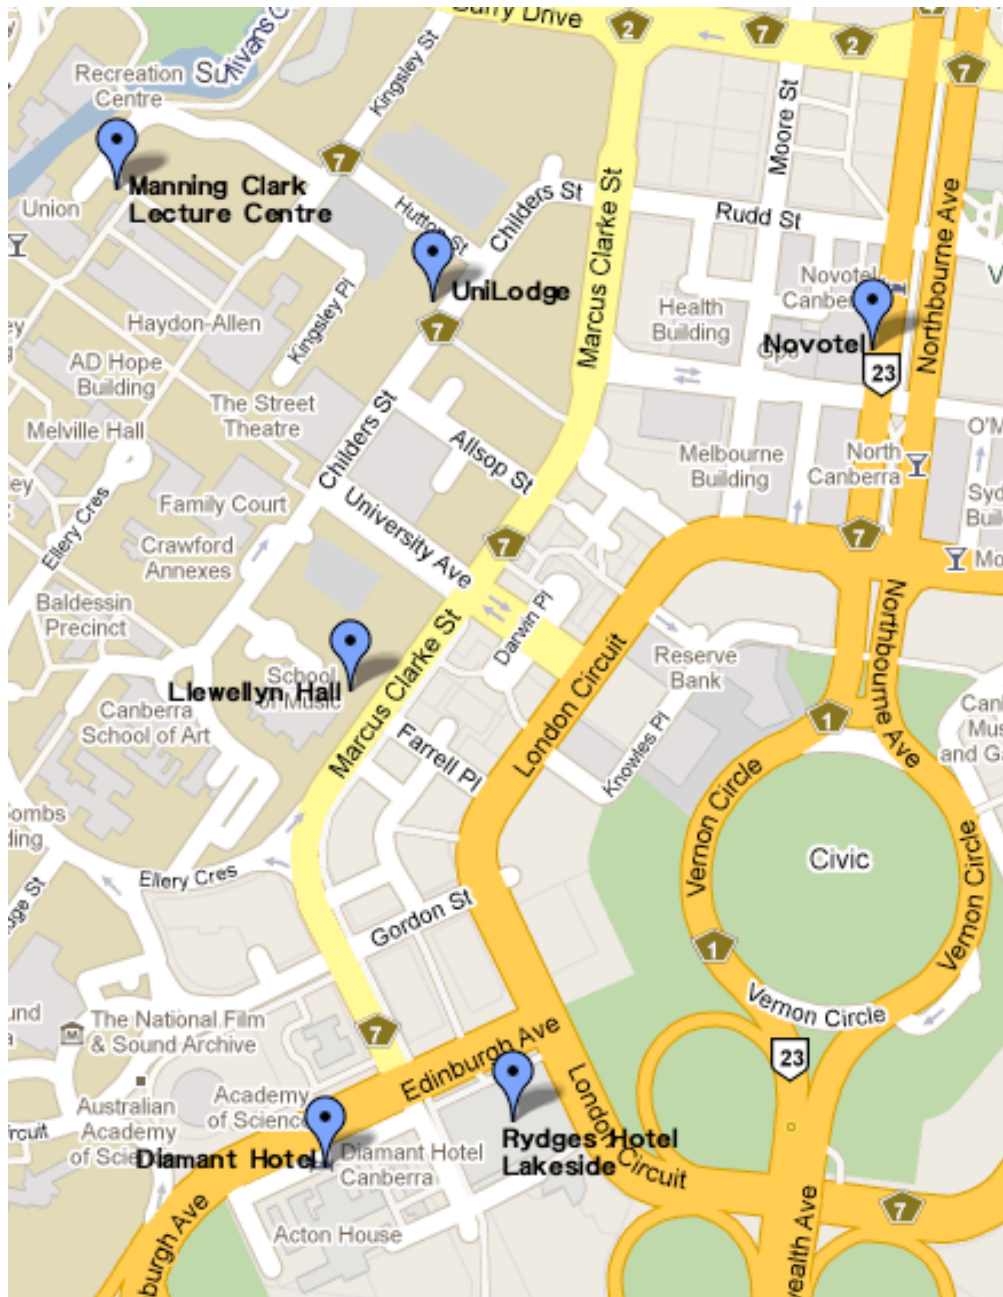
Barry Drive
2
7
2
7
Recreation Centre
Sullivans Ck
Kingsley St
Manning Clark Lecture Centre
Union
7
Hutton St
Childers St
Marcus Clarke St
Moore St
Rudd St
Northbourne Ave
UniLodge
Kingsley Pl
Haydon-Allen
7
Health Building
Novotel Canberra
Novotel
23
AD Hope Building
The Street Theatre
Childers St
Allsop St
Melville Hall
Melbourne Building
North Canberra
O'M
Syd Buil
Family Court
University Ave
Ellery Cres
Crawford Annexes
7
7
Mo
Baldessin Precinct
Darwin Pl
London Circuit
Reserve Bank
Northbourne Ave
School of Music
Llewellyn Hall
Marcus Clarke St
Canberra School of Art
1
Canb Mus and G
Farrell Pl
Knowles Pl
Vernon Circle
Civic
Vernon Circle
Ellery Cres
Gordon St
1
Vernon Circle
The National Film & Sound Archive
7
23
Edinburgh Ave
Academy of Science
Australian Academy of Science
Diamant Hotel
Diamant Hotel Canberra
Rydges Hotel Lakeside
London Circuit
Acton House
Edinburgh Ave
Commonwealth Ave
7